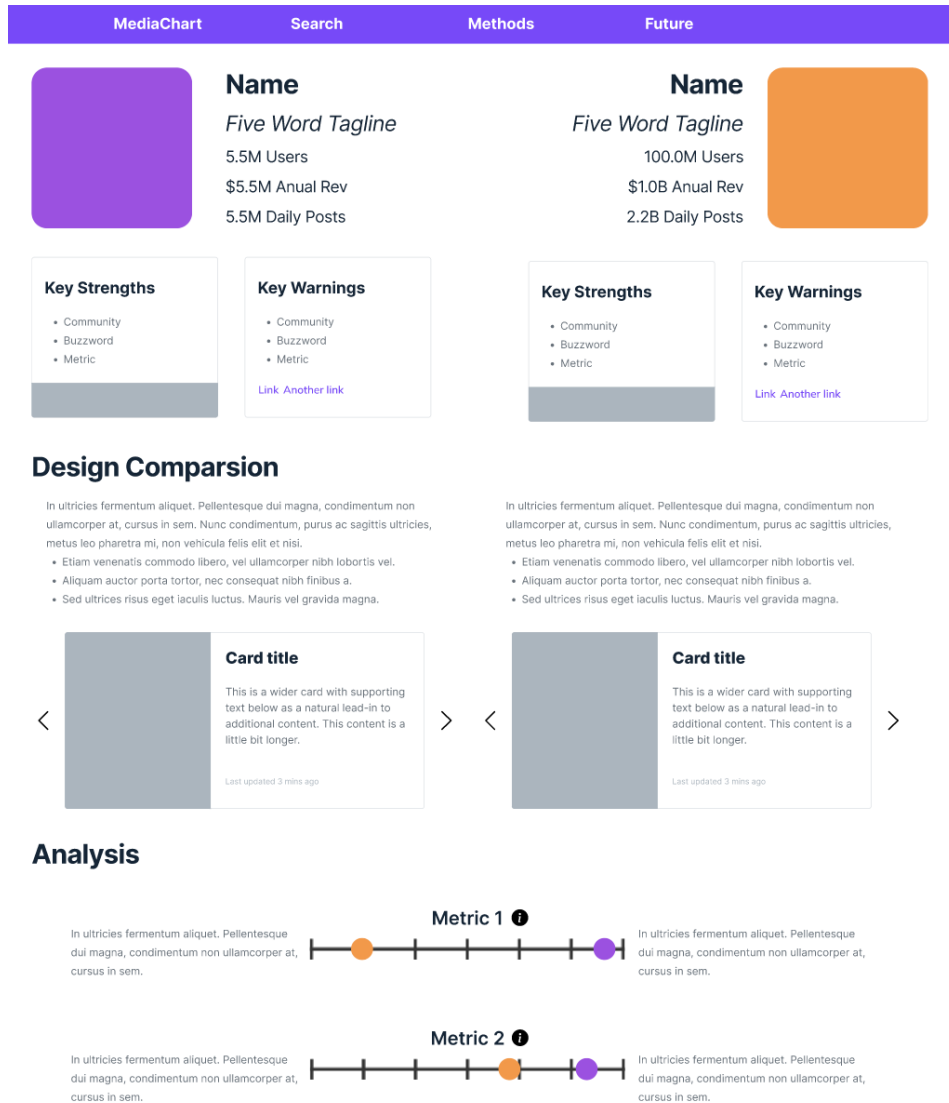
MediaChart Search Methods Future

Name
Five Word Tagline
5.5M Users
$5.5M Anual Rev
5.5M Daily Posts

Name
Five Word Tagline
100.0M Users
$1.0B Anual Rev
2.2B Daily Posts

Key Strengths
- Community
- Buzzword
- Metric

Key Warnings
- Community
- Buzzword
- Metric

Link Another link

Key Strengths
- Community
- Buzzword
- Metric

Key Warnings
- Community
- Buzzword
- Metric

Link Another link

Design Comparsion

In ultricies fermentum aliquet. Pellentesque dui magna, condimentum non ullamcorper at, cursus in sem. Nunc condimentum, purus ac sagittis ultricies, metus leo pharetra mi, non vehicula felis elit et nisi.
- Etiam venenatis commodo libero, vel ullamcorper nibh lobortis vel.
- Aliquam auctor porta tortor, nec consequat nibh finibus a.
- Sed ultrices risus eget iaculis luctus. Mauris vel gravida magna.

In ultricies fermentum aliquet. Pellentesque dui magna, condimentum non ullamcorper at, cursus in sem. Nunc condimentum, purus ac sagittis ultricies, metus leo pharetra mi, non vehicula felis elit et nisi.
- Etiam venenatis commodo libero, vel ullamcorper nibh lobortis vel.
- Aliquam auctor porta tortor, nec consequat nibh finibus a.
- Sed ultrices risus eget iaculis luctus. Mauris vel gravida magna.

Card title
This is a wider card with supporting text below as a natural lead-in to additional content. This content is a little bit longer.
Last updated 3 mins ago

Card title
This is a wider card with supporting text below as a natural lead-in to additional content. This content is a little bit longer.
Last updated 3 mins ago

Analysis

Metric 1
In ultricies fermentum aliquet. Pellentesque dui magna, condimentum non ullamcorper at, cursus in sem.
In ultricies fermentum aliquet. Pellentesque dui magna, condimentum non ullamcorper at, cursus in sem.

Metric 2
In ultricies fermentum aliquet. Pellentesque dui magna, condimentum non ullamcorper at, cursus in sem.
In ultricies fermentum aliquet. Pellentesque dui magna, condimentum non ullamcorper at, cursus in sem.